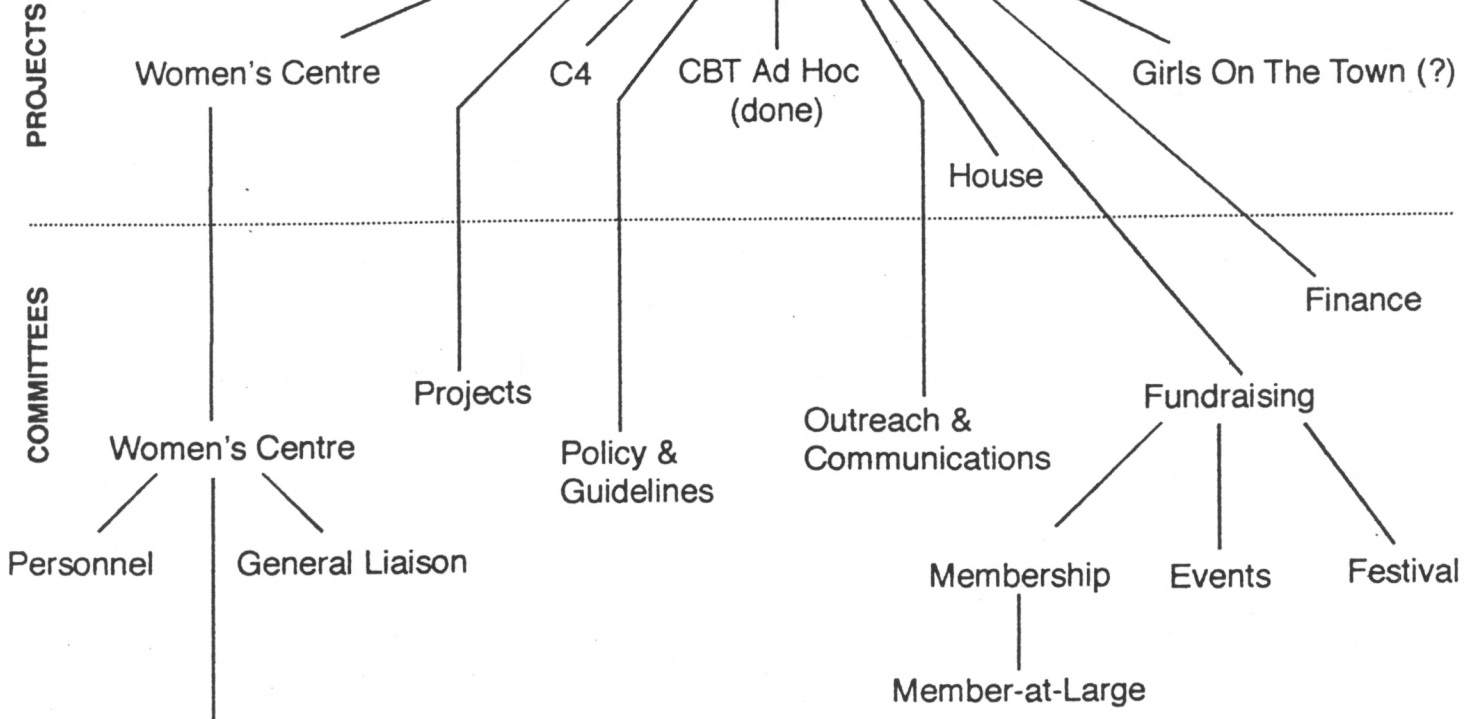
PROJECTS

Women's Centre

C4

CBT Ad Hoc (done)

House

Girls On The Town (?)

COMMITTEES

Finance

Projects

Outreach & Communications

Fundraising

Women's Centre

Policy & Guidelines

Personnel

General Liaison

Membership

Events

Festival

Member-at-Large